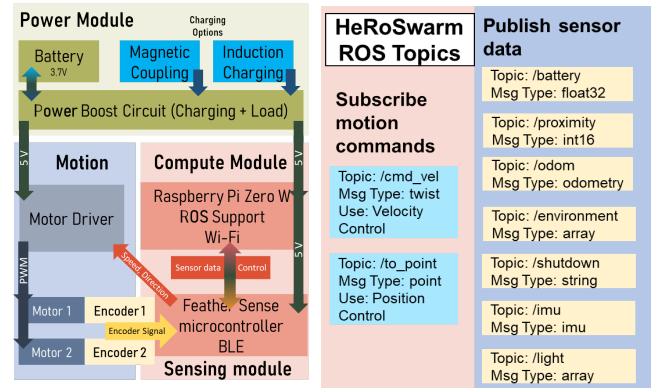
Power Module

Charging Options

Battery
3.7V

Magnetic Coupling

Induction Charging

Power Boost Circuit (Charging + Load)

5 V

5 V

5 V

Motion

Compute Module

Raspberry Pi Zero W
ROS Support
Wi-Fi

Motor Driver

Speed, Direction

Sensor data

Control

PWM

Motor 1

Encoder 1

Encoder Signal

Feather Sense microcontroller
BLE

Motor 2

Encoder 2

Sensing module

HeRoSwarm ROS Topics

Subscribe motion commands

Topic: /cmd_vel
Msg Type: twist
Use: Velocity Control

Topic: /to_point
Msg Type: point
Use: Position Control

Publish sensor data

Topic: /battery
Msg Type: float32

Topic: /proximity
Msg Type: int16

Topic: /odom
Msg Type: odometry

Topic: /environment
Msg Type: array

Topic: /shutdown
Msg Type: string

Topic: /imu
Msg Type: imu

Topic: /light
Msg Type: array